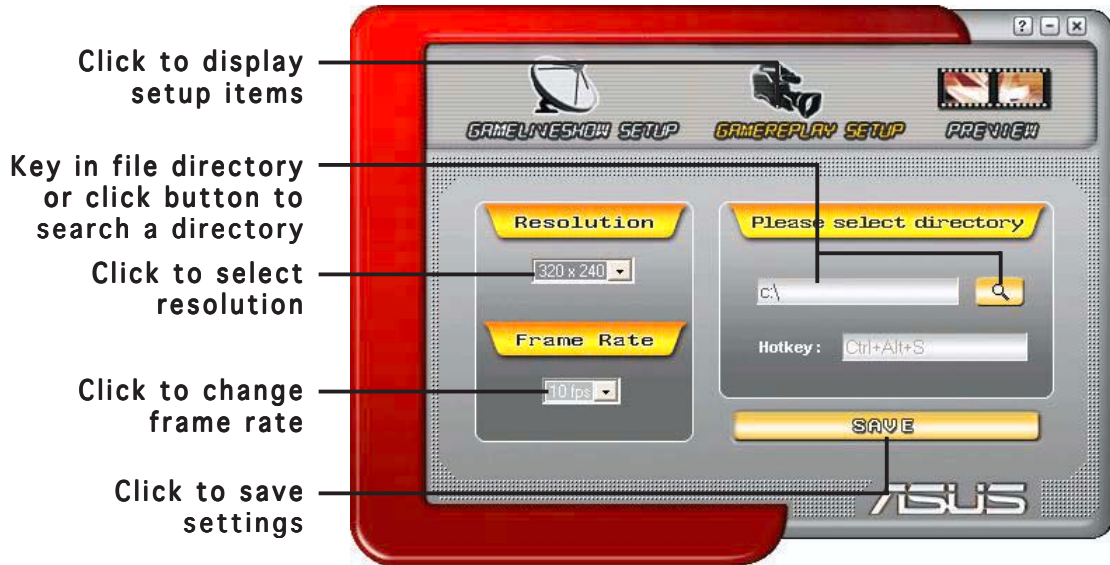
Click to display setup items

Key in file directory or click button to search a directory

Click to select resolution

Click to change frame rate

Click to save settings

? – ×

GAMELIVESHOW SETUP

GAMEREPLAY SETUP

PREVIEW

Resolution

320 x 240

Frame Rate

10 fps

Please select directory

c:\

Hotkey :

Ctrl+Alt+S

SAVE

ASUS